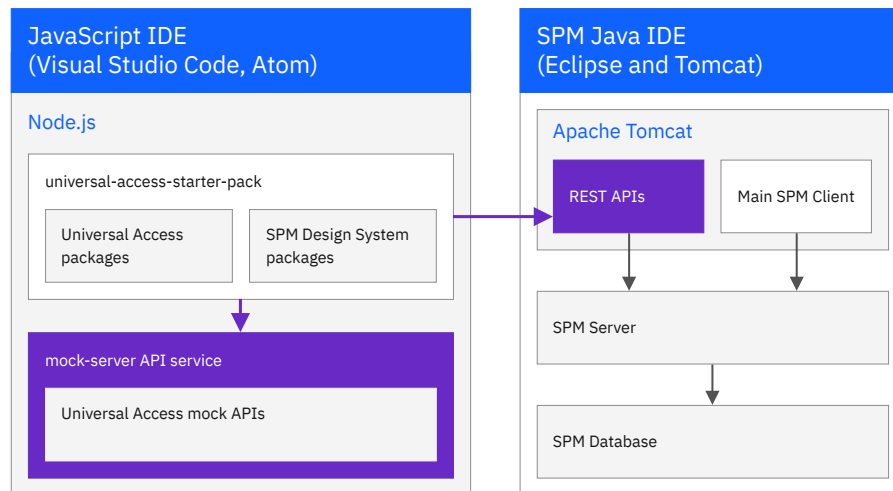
JavaScript IDE
(Visual Studio Code, Atom)

Node.js

universal-access-starter-pack

Universal Access packages

SPM Design System packages

mock-server API service

Universal Access mock APIs

SPM Java IDE
(Eclipse and Tomcat)

Apache Tomcat

REST APIs

Main SPM Client

SPM Server

SPM Database